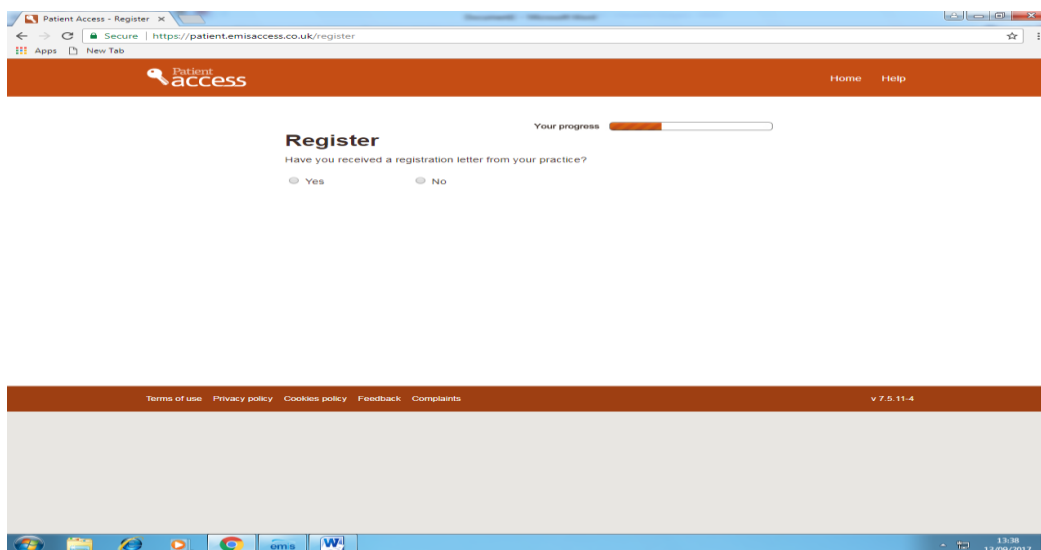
Patient Access - Register ×

Secure | https://patient.emisaccess.co.uk/register

Apps New Tab

Patient access

Home Help

Your progress

Register

Have you received a registration letter from your practice?

Yes No

Terms of use Privacy policy Cookies policy Feedback Complaints

v 7.5.11-4

ems

13:38
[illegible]